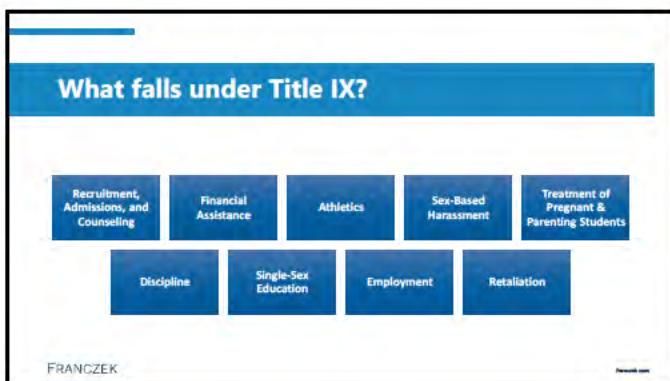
What falls under Title IX?

Recruitment, Admissions, and Counseling

Financial Assistance

Athletics

Sex-Based Harassment

Treatment of Pregnant & Parenting Students

Discipline

Single-Sex Education

Employment

Retaliation

FRANCZEK

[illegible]